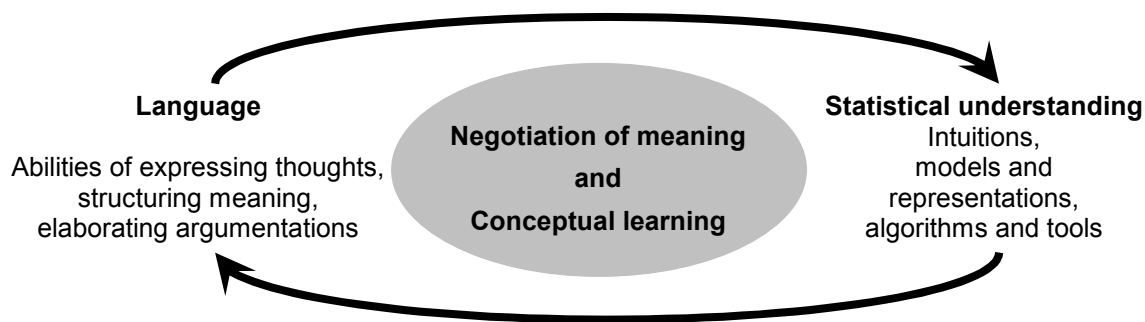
Language

Abilities of expressing thoughts, structuring meaning, elaborating argumentations

Negotiation of meaning

and

Conceptual learning

Statistical understanding

Intuitions, models and representations, algorithms and tools